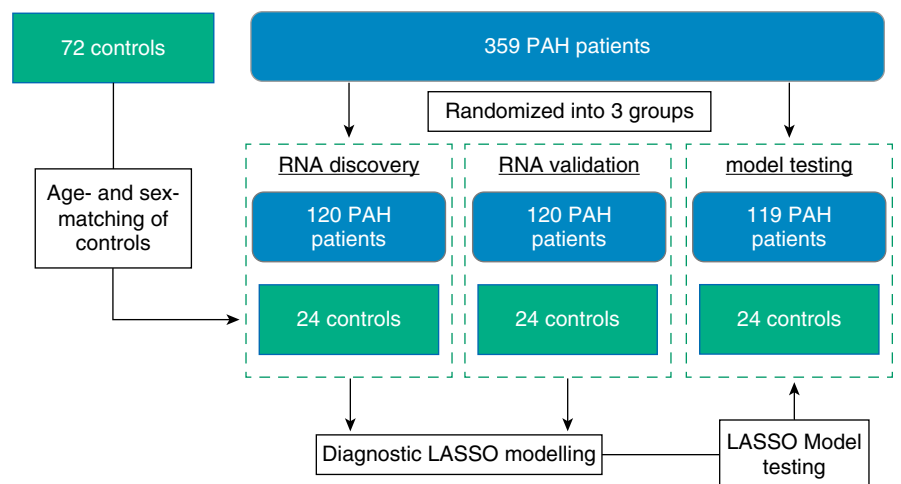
72 controls

359 PAH patients

Randomized into 3 groups

Age- and sex-matching of controls

RNA discovery

120 PAH patients

24 controls

RNA validation

120 PAH patients

24 controls

model testing

119 PAH patients

24 controls

Diagnostic LASSO modelling

LASSO Model testing